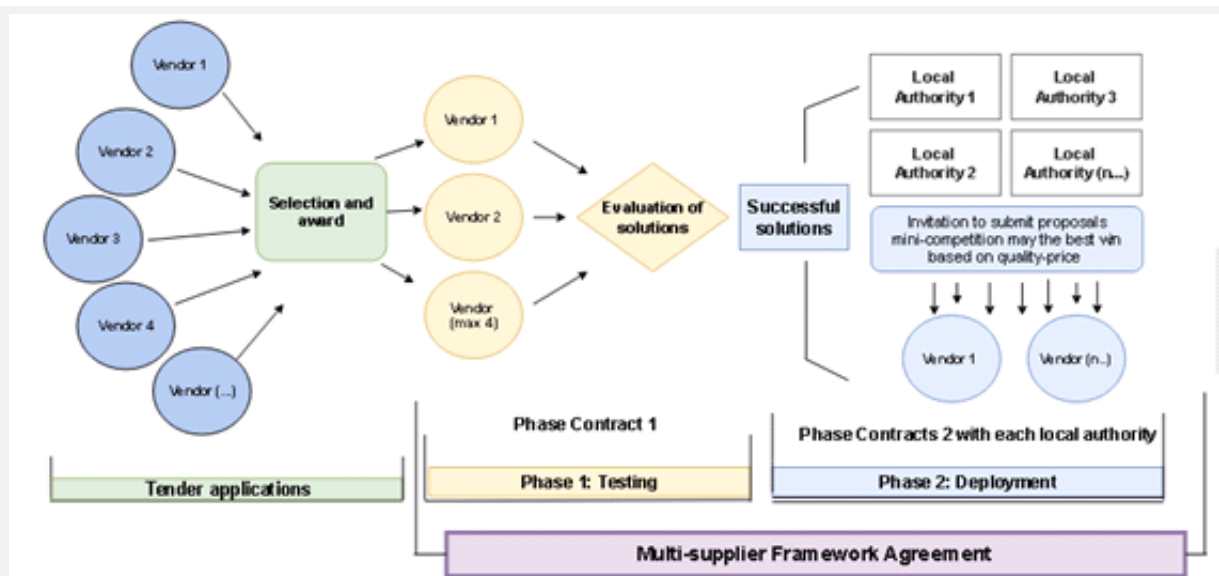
Vendor 1

Vendor 2

Vendor 3

Vendor 4

Vendor (...)

Selection and award

Vendor 1

Vendor 2

Vendor (max 4)

Evaluation of solutions

Successful solutions

Local Authority 1

Local Authority 3

Local Authority 2

Local Authority (n...)

Invitation to submit proposals mini-competition may the best vin based on quality-price

Vendor 1

Vendor (n..)

Phase Contract 1

Phase Contracts 2 with each local authority

Tender applications

Phase 1: Testing

Phase 2: Deployment

Multi-supplier Framework Agreement